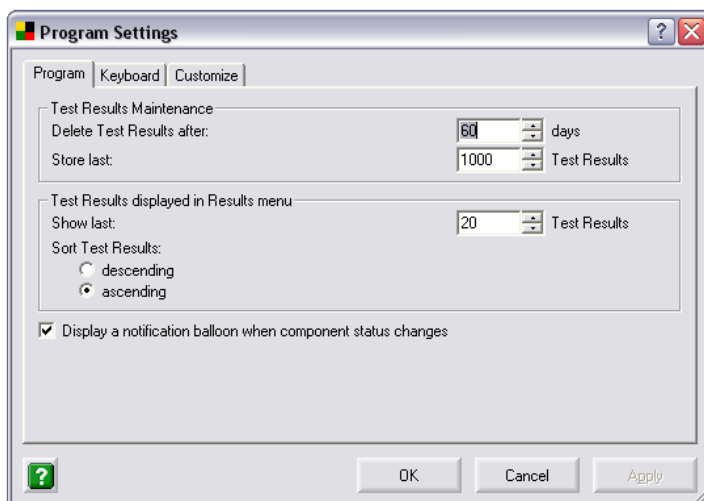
Program Settings

Program | Keyboard | Customize

Test Results Maintenance
Delete Test Results after: 60 days
Store last: 1000 Test Results

Test Results displayed in Results menu
Show last: 20 Test Results
Sort Test Results:
descending
ascending

Display a notification balloon when component status changes

?
OK
Cancel
Apply